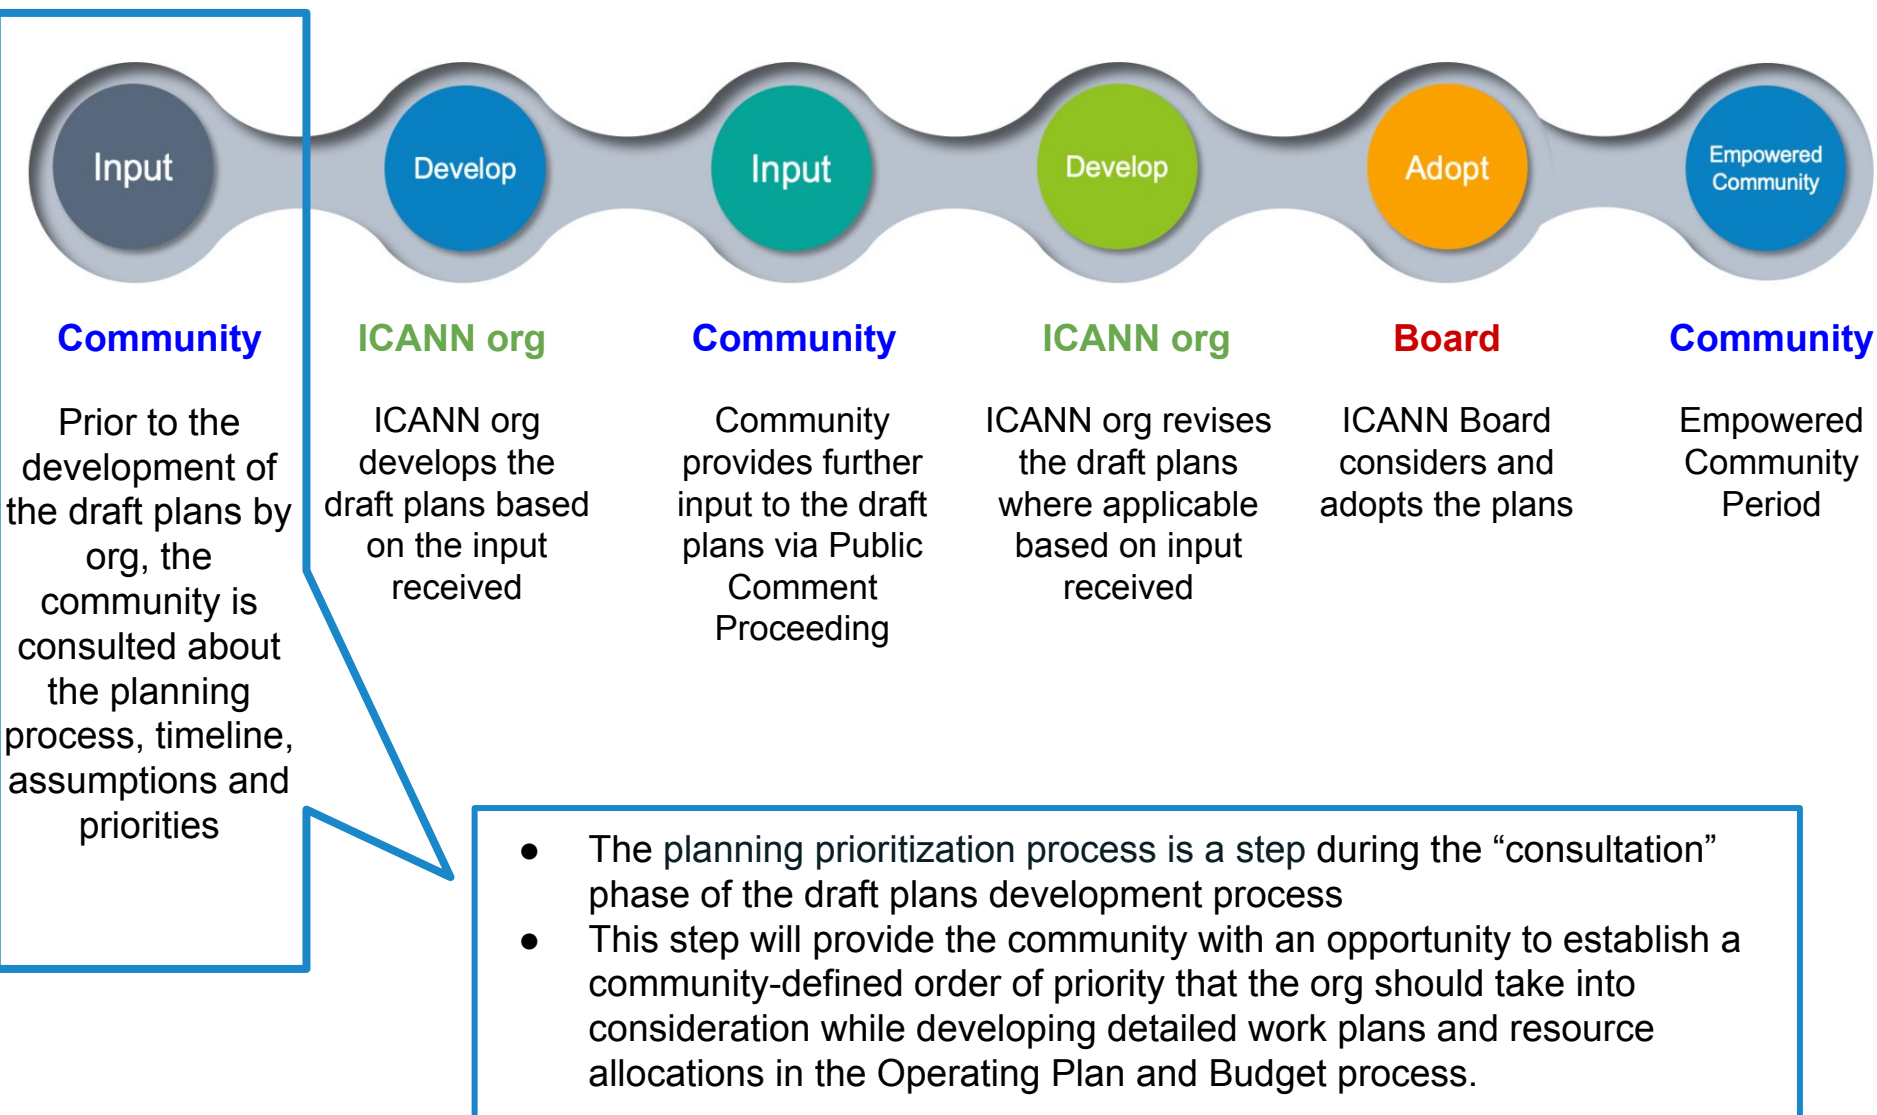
Input

Community

Prior to the development of the draft plans by org, the community is consulted about the planning process, timeline, assumptions and priorities

Develop

ICANN org

ICANN org develops the draft plans based on the input received

Input

Community

Community provides further input to the draft plans via Public Comment Proceeding

Develop

ICANN org

ICANN org revises the draft plans where applicable based on input received

Adopt

Board

ICANN Board considers and adopts the plans

Empowered Community

Community

Empowered Community Period

- The planning prioritization process is a step during the “consultation” phase of the draft plans development process
- This step will provide the community with an opportunity to establish a community-defined order of priority that the org should take into consideration while developing detailed work plans and resource allocations in the Operating Plan and Budget process.